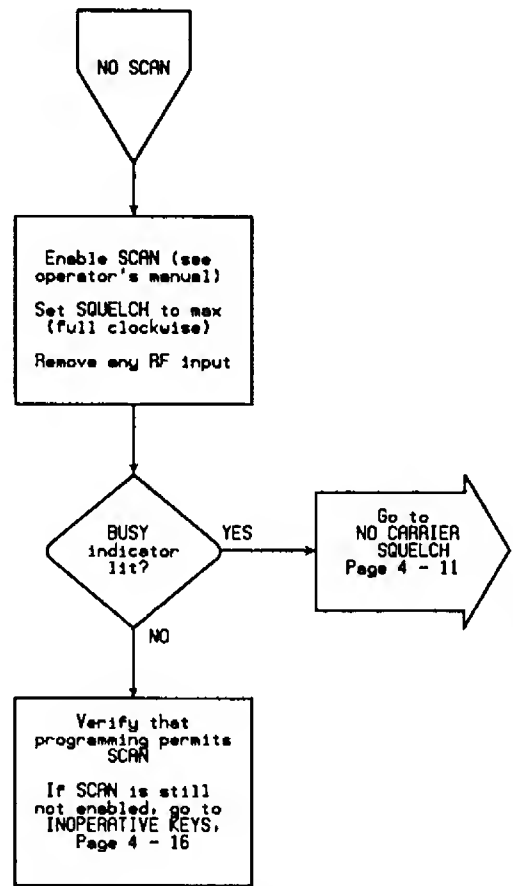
NO SCAN

Enable SCAN (see operator's manual)

Set SQUELCH to max (full clockwise)

Remove any RF input

BUSY indicator lit?

YES

Go to NO CARRIER SQUELCH Page 4 - 11

NO

Verify that programming permits SCAN

If SCAN is still not enabled, go to INOPERATIVE KEYS, Page 4 - 16